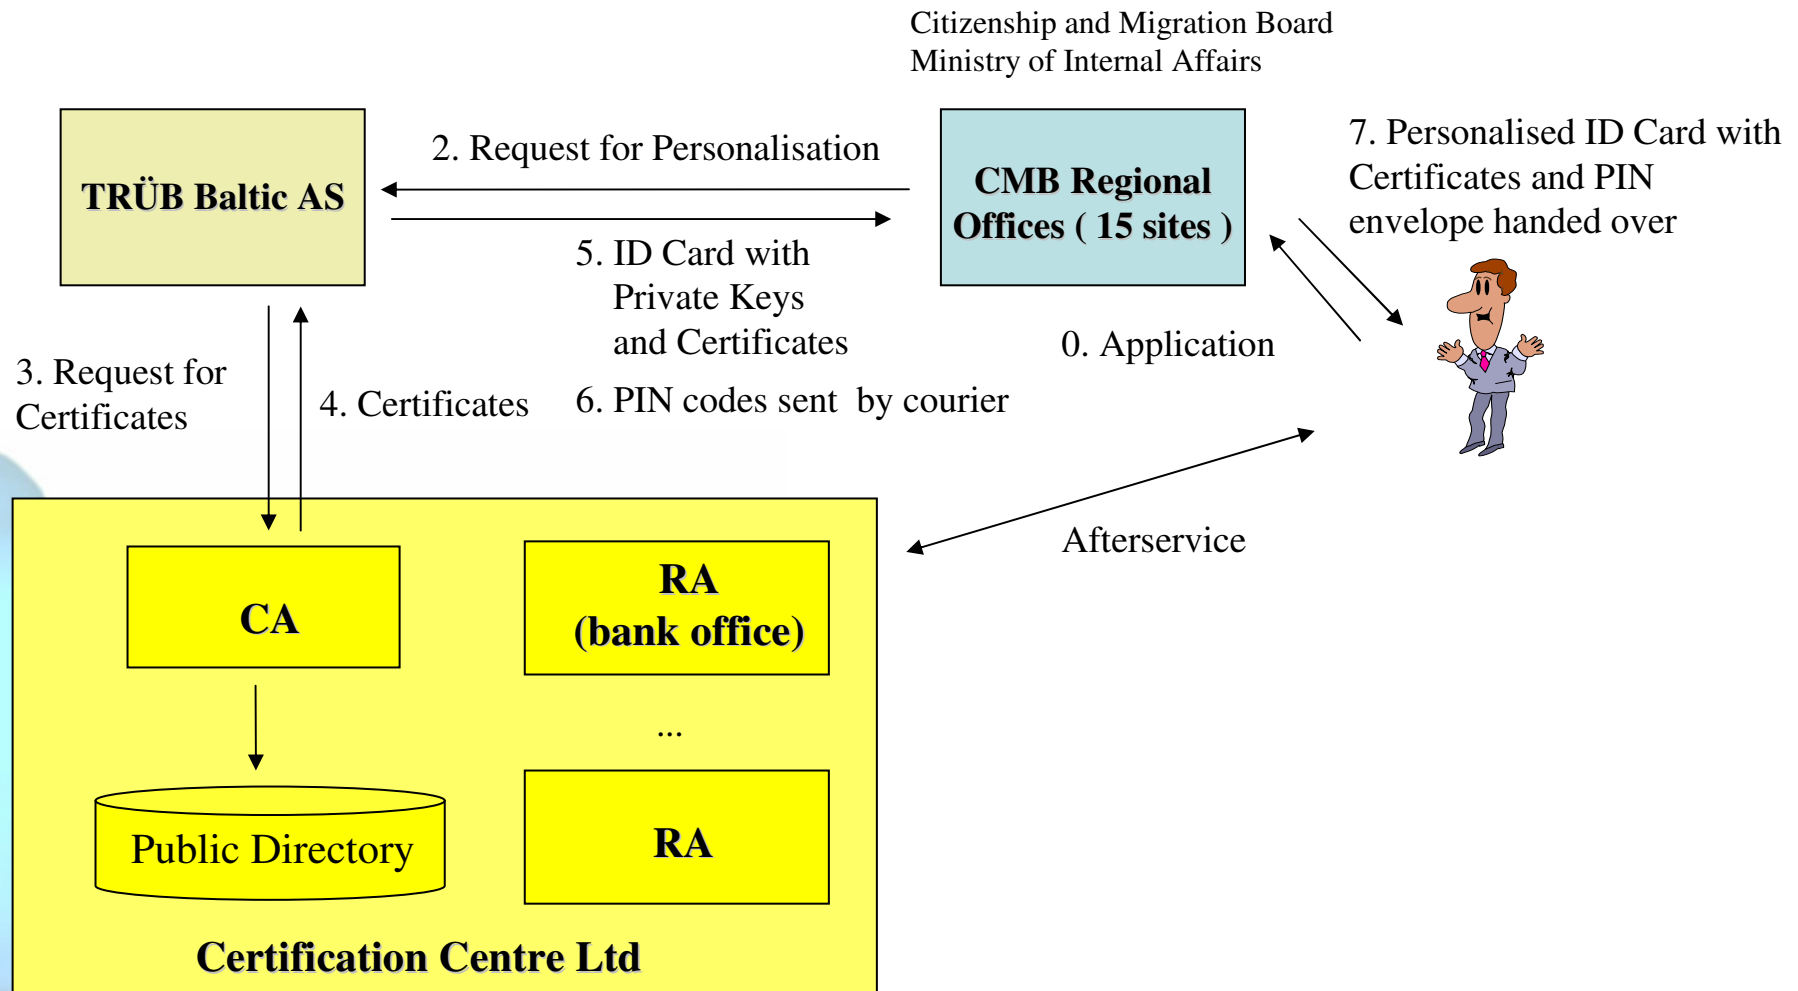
Citizenship and Migration Board
Ministry of Internal Affairs

TRÜB Baltic AS

2. Request for Personalisation

CMB Regional Offices ( 15 sites )

7. Personalised ID Card with Certificates and PIN envelope handed over

5. ID Card with Private Keys and Certificates

0. Application

3. Request for Certificates

4. Certificates

6. PIN codes sent by courier

Afterservice

CA

RA (bank office)

...

Public Directory

RA

Certification Centre Ltd